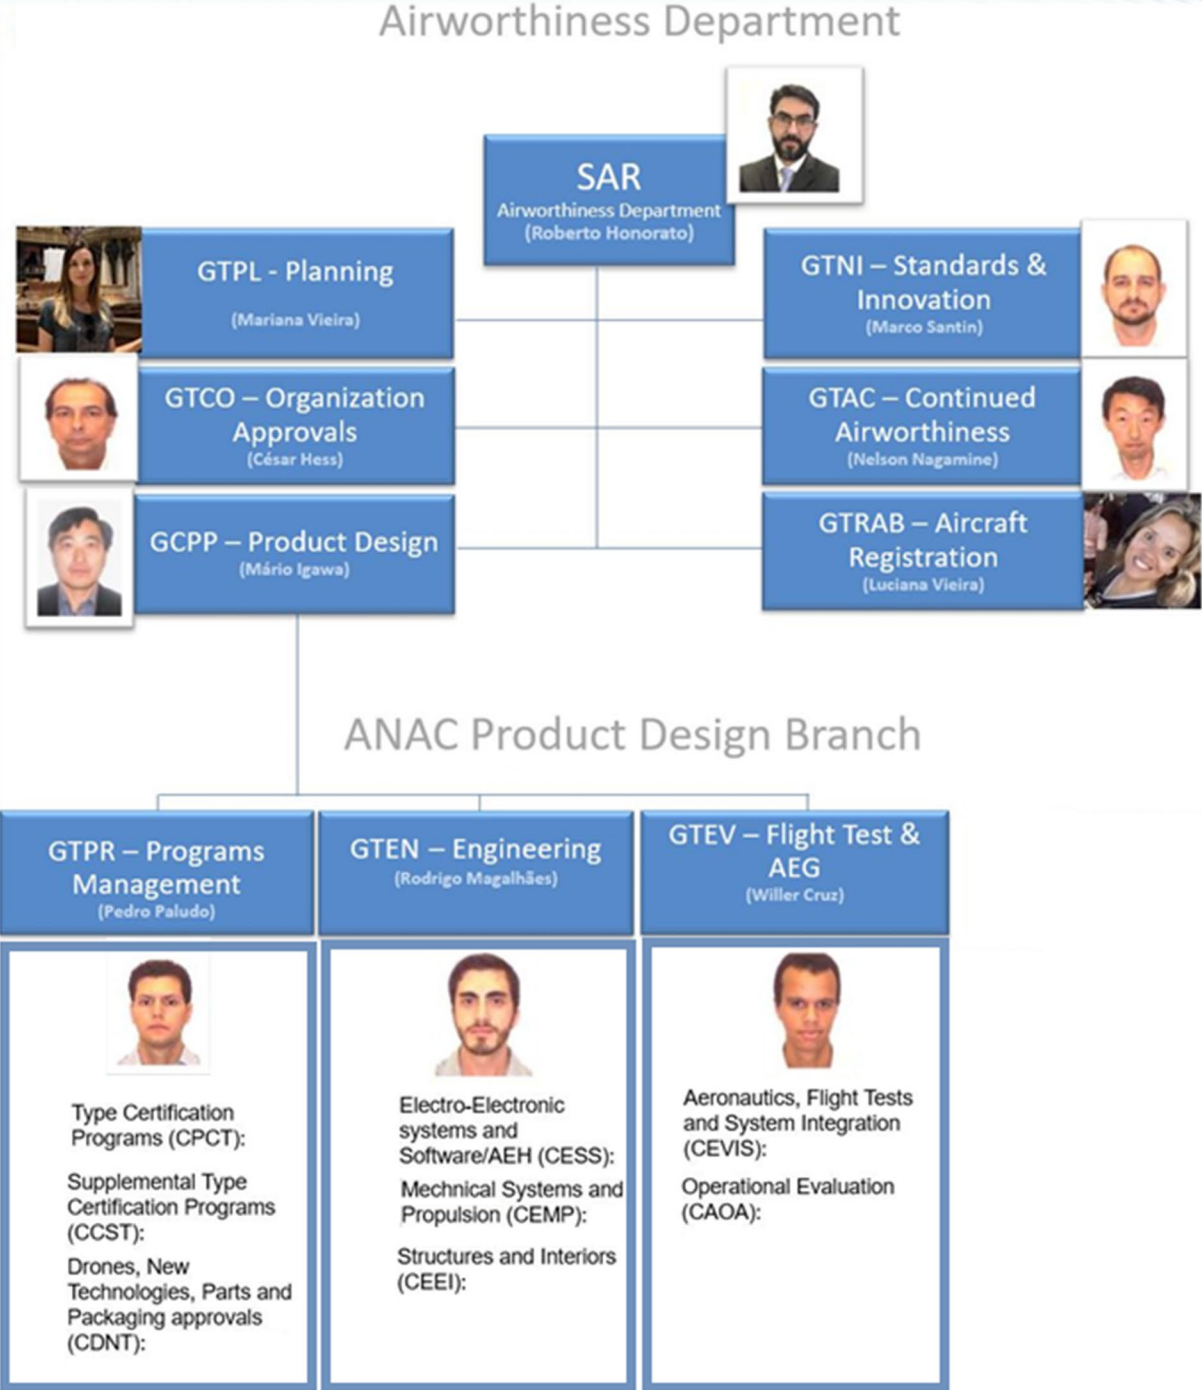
Airworthiness Department

SAR
Airworthiness Department
(Roberto Honorato)

GTPL - Planning
(Mariana Vieira)

GTNI – Standards & Innovation
(Marco Santin)

GTCO – Organization Approvals
(César Hess)

GTAC – Continued Airworthiness
(Nelson Nagamine)

GCPP – Product Design
(Mário Igawa)

GTRAB – Aircraft Registration
(Luciana Vieira)

ANAC Product Design Branch

GTPR – Programs Management
(Pedro Paludo)

GTEN – Engineering
(Rodrigo Magalhães)

GTEV – Flight Test & AEG
(Willer Cruz)

Type Certification Programs (CPCT):

Supplemental Type Certification Programs (CCST):

Drones, New Technologies, Parts and Packaging approvals (CDNT):

Electro-Electronic systems and Software/AEH (CESS):

Mechnical Systems and Propulsion (CEMP):

Structures and Interiors (CEEI):

Aeronautics, Flight Tests and System Integration (CEVIS):

Operational Evaluation (CAOA):